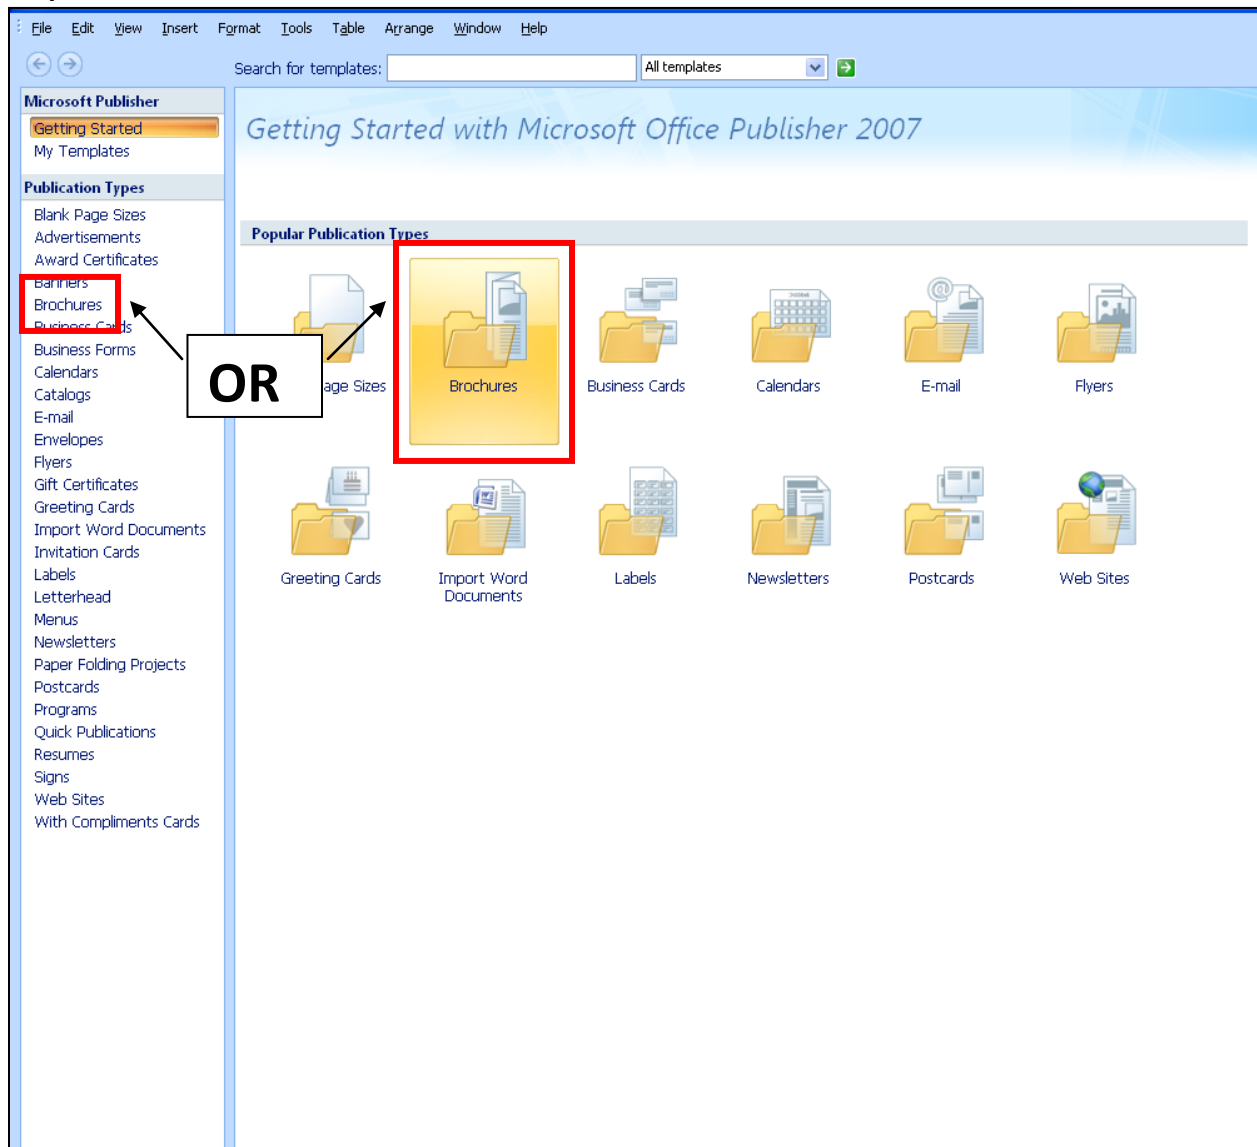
File Edit View Insert Format Tools Table Arrange Window Help

Search for templates: All templates

Microsoft Publisher
Getting Started
My Templates

Publication Types
Blank Page Sizes
Advertisements
Award Certificates
Banners
Brochures
Business Cards
Business Forms
Calendars
Catalogs
E-mail
Envelopes
Flyers
Gift Certificates
Greeting Cards
Import Word Documents
Invitation Cards
Labels
Letterhead
Menus
Newsletters
Paper Folding Projects
Postcards
Programs
Quick Publications
Resumes
Signs
Web Sites
With Compliments Cards

Getting Started with Microsoft Office Publisher 2007

Popular Publication Types

OR

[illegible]age Sizes
Brochures
Business Cards
Calendars
E-mail
Flyers
Greeting Cards
Import Word Documents
Labels
Newsletters
Postcards
Web Sites